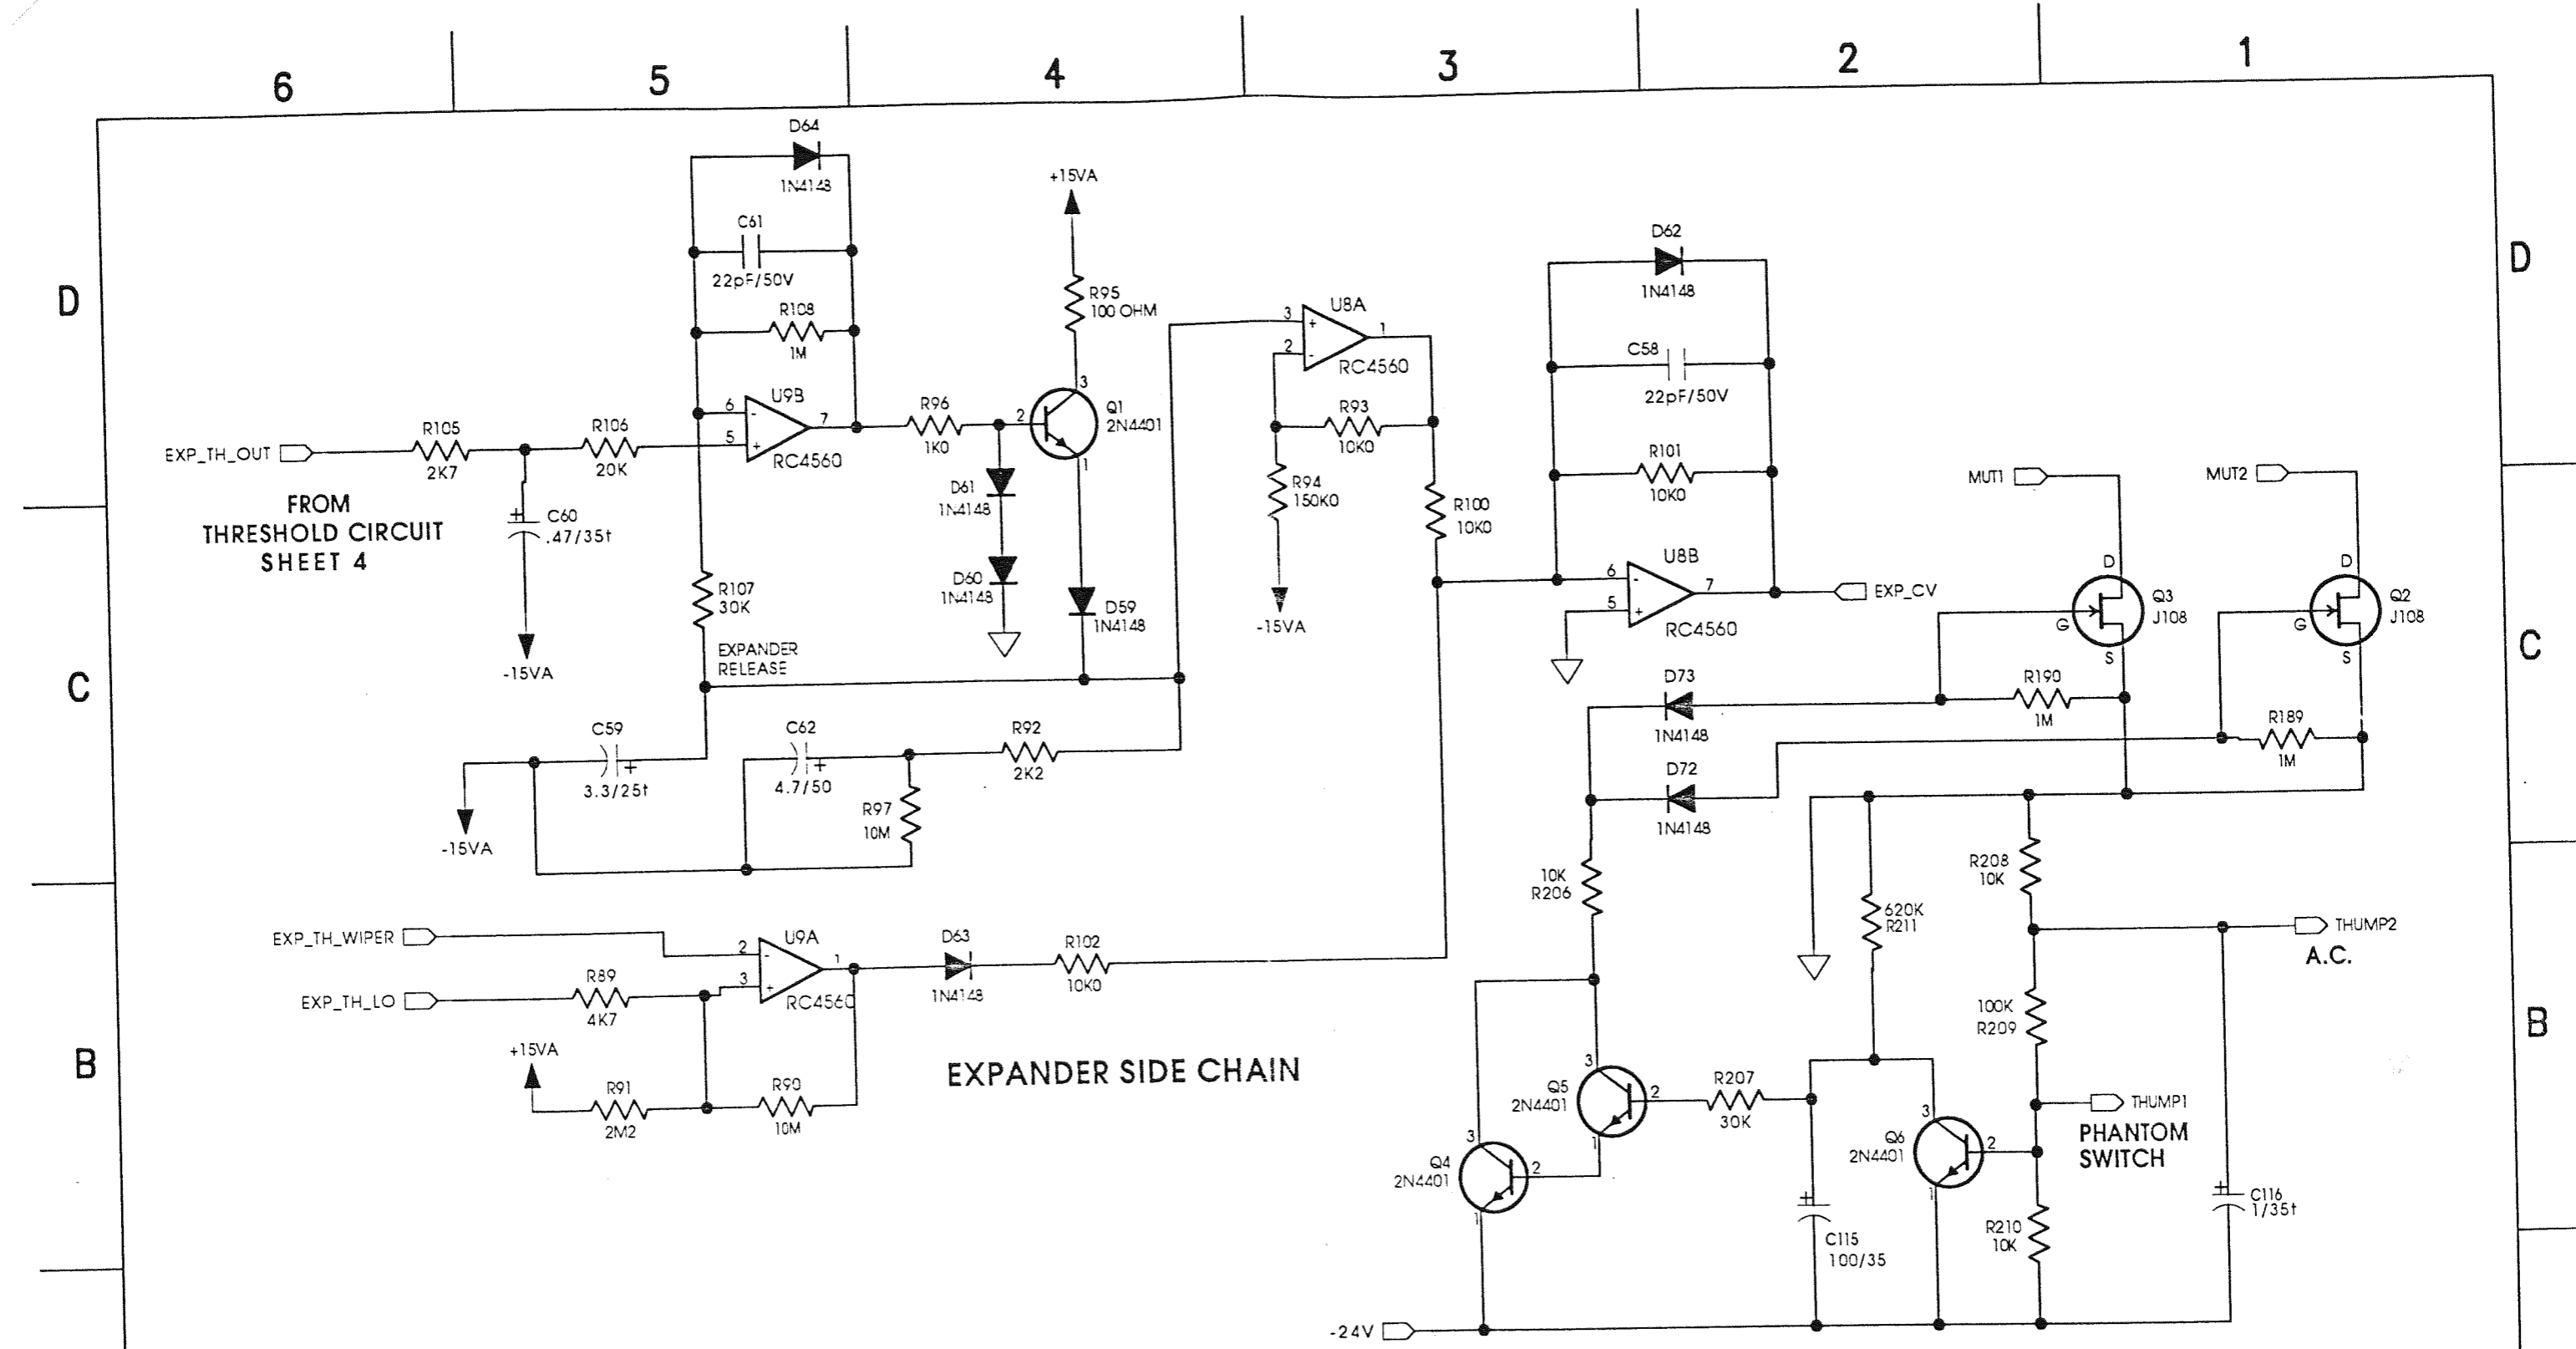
6 5 4 3 2 1

D

D64
1N4148
C61
22pF/50V
R108
1M
U9B
6
5
7
RC4560
+15VA
R95
100 OHM
R96
1K0
2
3
1
Q1
2N4401
D61
1N4148
D60
1N4148
D59
1N4148
EXP_TH_OUT
R105
2K7
R106
20K
FROM
THRESHOLD CIRCUIT
SHEET 4
C60
.47/35t
-15VA
R107
30K
EXPANDER
RELEASE
C59
3.3/25t
-15VA
C62
4.7/50
R97
10M
R92
2K2

U8A
3
2
1
RC4560
R93
10K0
R94
150K0
-15VA
R100
10K0

D62
1N4148
C58
22pF/50V
R101
10K0
U8B
6
5
7
RC4560
EXP_CV
MUT1
MUT2
D
G
S
Q3
J108
D
G
S
Q2
J108
D73
1N4148
R190
1M
R189
1M
D72
1N4148

C

EXP_TH_WIPER
EXP_TH_LO
R89
4K7
U9A
2
3
1
RC4560
D63
1N4148
R102
10K0
+15VA
R91
2M2
R90
10M
EXPANDER SIDE CHAIN

10K
R206
R208
10K
620K
R211
THUMP2
A.C.
100K
R209
Q5
2N4401
R207
30K
Q6
2N4401
THUMP1
PHANTOM
SWITCH
Q4
2N4401
C115
100/35
R210
10K
C116
1/35t
-24V

B